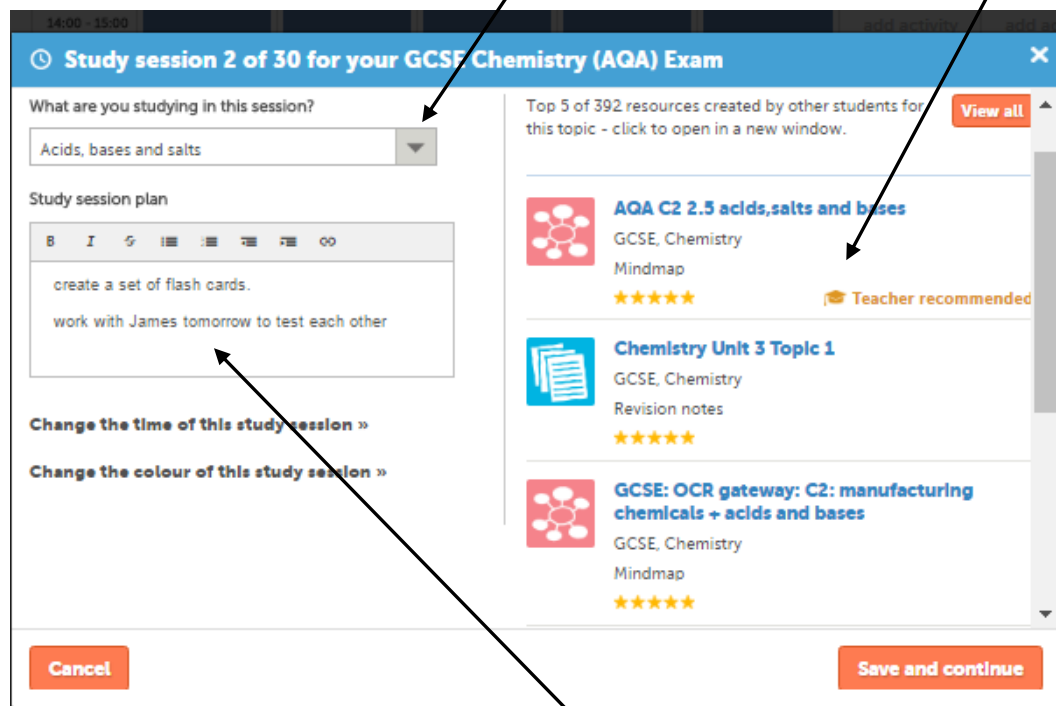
14:00 - 15:00

add activity

add a

Study session 2 of 30 for your GCSE Chemistry (AQA) Exam

What are you studying in this session?

Acids, bases and salts

Study session plan

B I S

create a set of flash cards.

work with James tomorrow to test each other

Change the time of this study session »

Change the colour of this study session »

Top 5 of 392 resources created by other students for this topic - click to open in a new window.

View all

AQA C2 2.5 acids,salts and bases

GCSE, Chemistry

Mindmap

Teacher recommended

Chemistry Unit 3 Topic 1

GCSE, Chemistry

Revision notes

GCSE: OCR gateway: C2: manufacturing chemicals + acids and bases

GCSE, Chemistry

Mindmap

Cancel

Save and continue